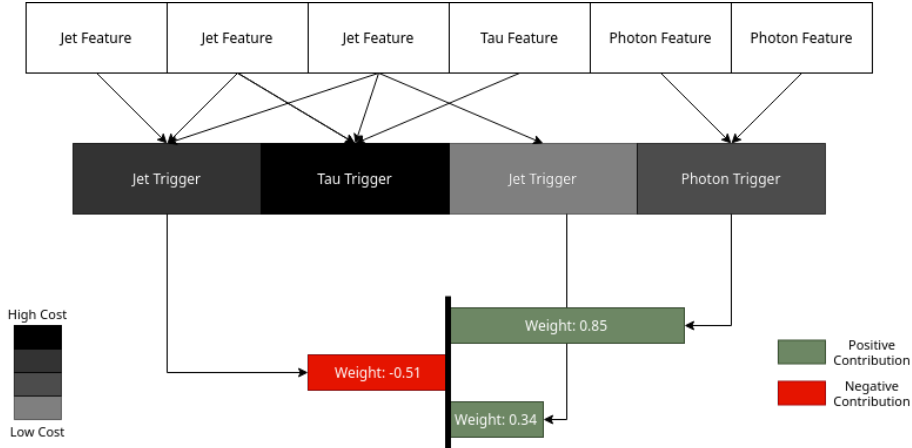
| Jet Feature | Jet Feature | Jet Feature | Tau Feature | Photon Feature | Photon Feature |
|---|---|---|---|---|---|

| Jet Trigger | Tau Trigger | Jet Trigger | Photon Trigger |
|---|---|---|---|

High Cost

Low Cost

Weight: 0.85

Weight: -0.51

Weight: 0.34

Positive Contribution

Negative Contribution